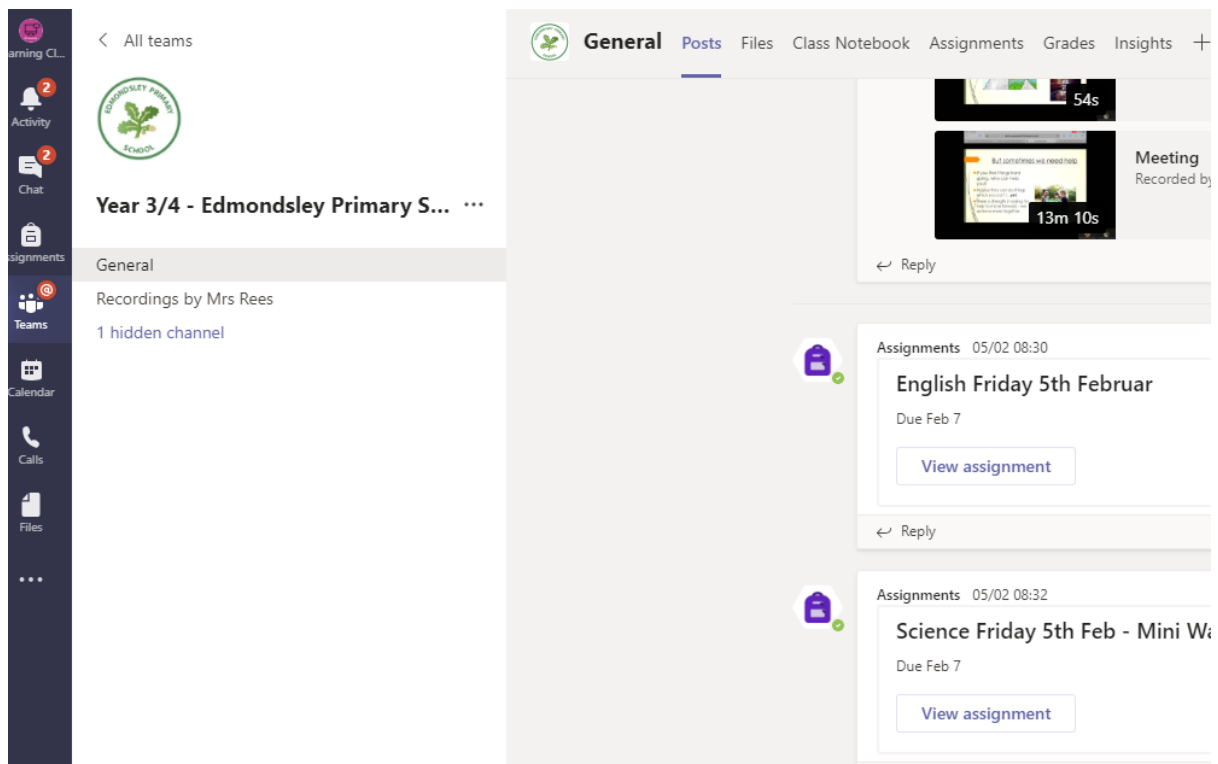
arning Cl...
2
Activity
2
Chat
ssignments
@
Teams
Calendar
Calls
Files
...

< All teams

EDMONDSLEY PRIMARY SCHOOL

Year 3/4 - Edmondsley Primary S... ···

General
Recordings by Mrs Rees
1 hidden channel

General Posts Files Class Notebook Assignments Grades Insights +

54s

But sometimes we need help

13m 10s

Meeting
Recorded by

↩ Reply

Assignments 05/02 08:30
English Friday 5th Februar
Due Feb 7
View assignment
↩ Reply

Assignments 05/02 08:32
Science Friday 5th Feb - Mini Wa
Due Feb 7
View assignment